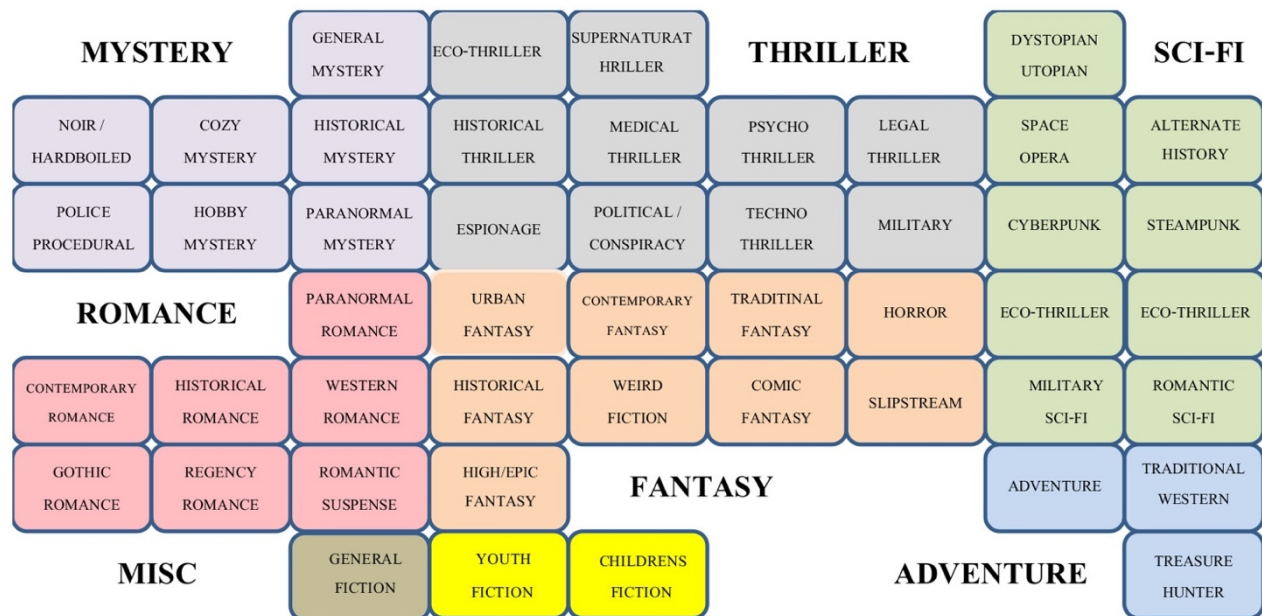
| MYSTERY | | GENERAL MYSTERY | ECO-THRILLER | SUPERNATURAT HRILLER | THRILLER | | DYSTOPIAN UTOPIAN | SCI-FI |
|---|---|---|---|---|---|---|---|---|
| NOIR / HARDBOILED | COZY MYSTERY | HISTORICAL MYSTERY | HISTORICAL THRILLER | MEDICAL THRILLER | PSYCHO THRILLER | LEGAL THRILLER | SPACE OPERA | ALTERNATE HISTORY |
| POLICE PROCEDURAL | HOBBY MYSTERY | PARANORMAL MYSTERY | ESPIONAGE | POLITICAL / CONSPIRACY | TECHNO THRILLER | MILITARY | CYBERPUNK | STEAMPUNK |
| ROMANCE | | PARANORMAL ROMANCE | URBAN FANTASY | CONTEMPORARY FANTASY | TRADITINAL FANTASY | HORROR | ECO-THRILLER | ECO-THRILLER |
| CONTEMPORARY ROMANCE | HISTORICAL ROMANCE | WESTERN ROMANCE | HISTORICAL FANTASY | WEIRD FICTION | COMIC FANTASY | SLIPSTREAM | MILITARY SCI-FI | ROMANTIC SCI-FI |
| GOTHIC ROMANCE | REGENCY ROMANCE | ROMANTIC SUSPENSE | HIGH/EPIC FANTASY | FANTASY | | | ADVENTURE | TRADITIONAL WESTERN |
| MISC | | GENERAL FICTION | YOUTH FICTION | CHILDRENS FICTION | | ADVENTURE | | TREASURE HUNTER |